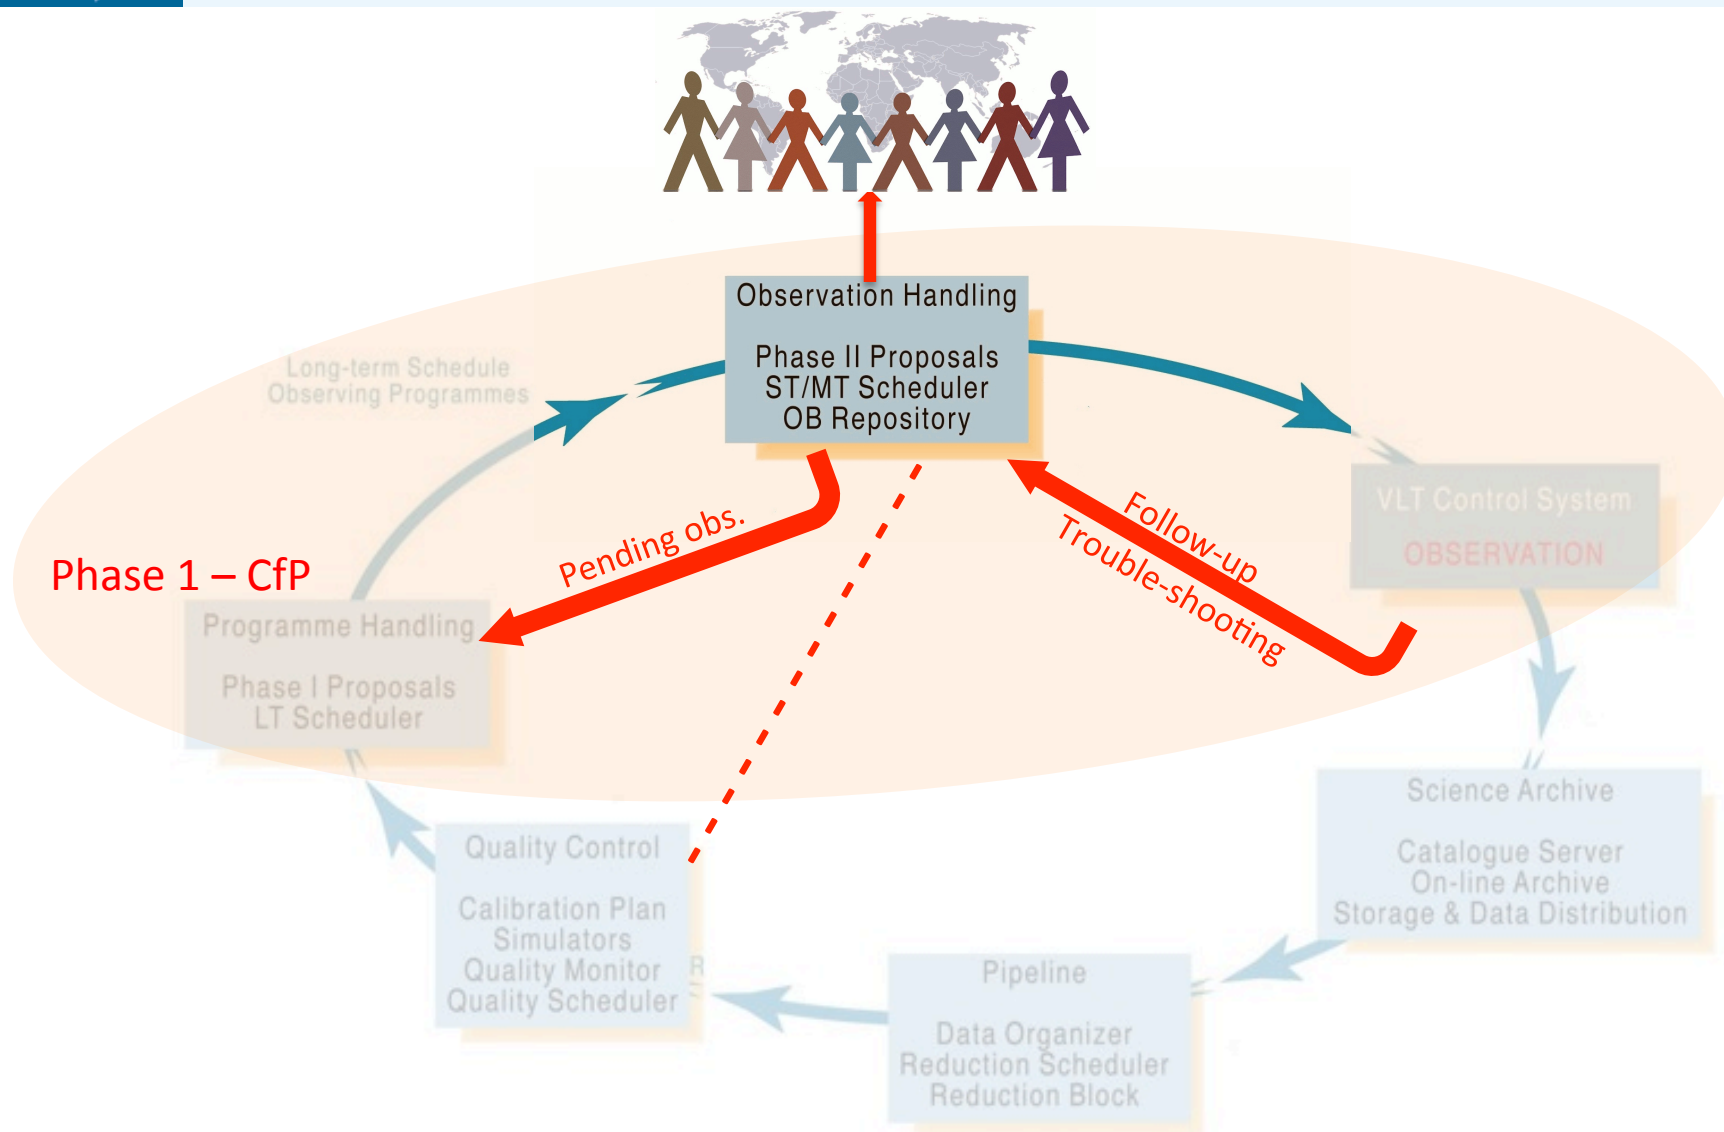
Observation Handling

Phase II Proposals
ST/MT Scheduler
OB Repository

Long-term Schedule
Observing Programmes

Pending obs.

Follow-up
Trouble-shooting

VLT Control System
OBSERVATION

Phase 1 – CfP

Programme Handling

Phase I Proposals
LT Scheduler

Science Archive

Catalogue Server
On-line Archive
Storage & Data Distribution

Quality Control

Calibration Plan
Simulators
Quality Monitor
Quality Scheduler

Pipeline

Data Organizer
Reduction Scheduler
Reduction Block